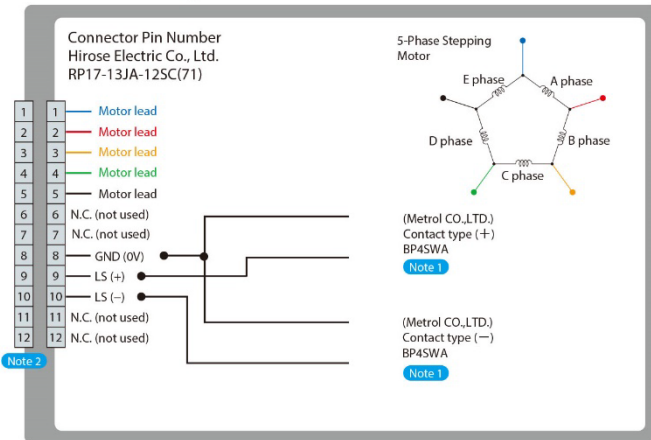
Connector Pin Number
Hirose Electric Co., Ltd.
RP17-13JA-12SC(71)

5-Phase Stepping Motor

E phase
A phase
D phase
B phase
C phase

| | | |
|---|---|---|
| 1 | 1 | Motor lead |
| 2 | 2 | Motor lead |
| 3 | 3 | Motor lead |
| 4 | 4 | Motor lead |
| 5 | 5 | Motor lead |
| 6 | 6 | N.C. (not used) |
| 7 | 7 | N.C. (not used) |
| 8 | 8 | GND (0V) |
| 9 | 9 | LS (+) |
| 10 | 10 | LS (−) |
| 11 | 11 | N.C. (not used) |
| 12 | 12 | N.C. (not used) |

Note 2

(Metrol CO.,LTD.)
Contact type (+)
BP4SWA
Note 1

(Metrol CO.,LTD.)
Contact type (−)
BP4SWA
Note 1